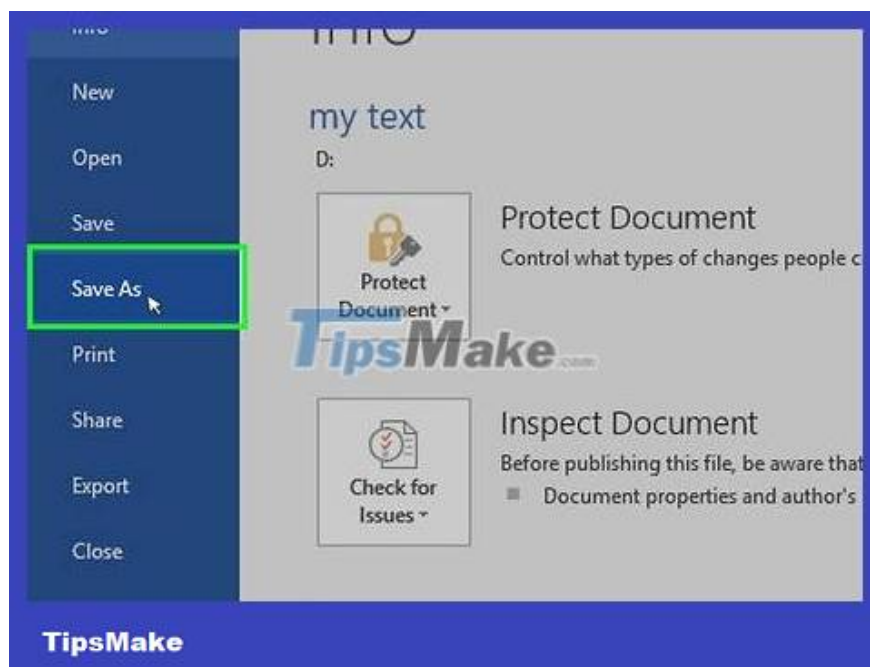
Info

New

Open

Save

Save As

Print

Share

Export

Close

Info

my text

D:

Protect Document

Protect Document

Control what types of changes people c

TipsMake.com

Inspect Document

Check for Issues

Before publishing this file, be aware that

Document properties and author's

TipsMake